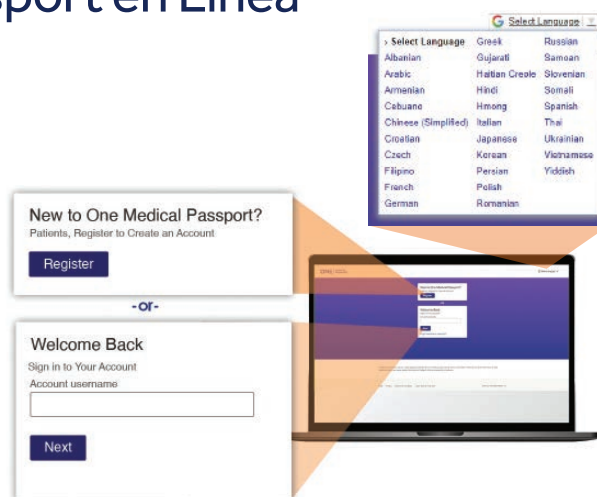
sport en Línea

G Select Language

› Select Language
Albanian
Arabic
Armenian
Cebuano
Chinese (Simplified)
Croatian
Czech
Filipino
French
German

Greek
Gujarati
Haitian Creole
Hindi
Hmong
Italian
Japanese
Korean
Persian
Polish
Romanian

Russian
Samoan
Slovenian
Somali
Spanish
Thai
Ukrainian
Vietnamese
Yiddish

New to One Medical Passport?
Patients, Register to Create an Account

Register

-or-

Welcome Back
Sign in to Your Account
Account username

Next